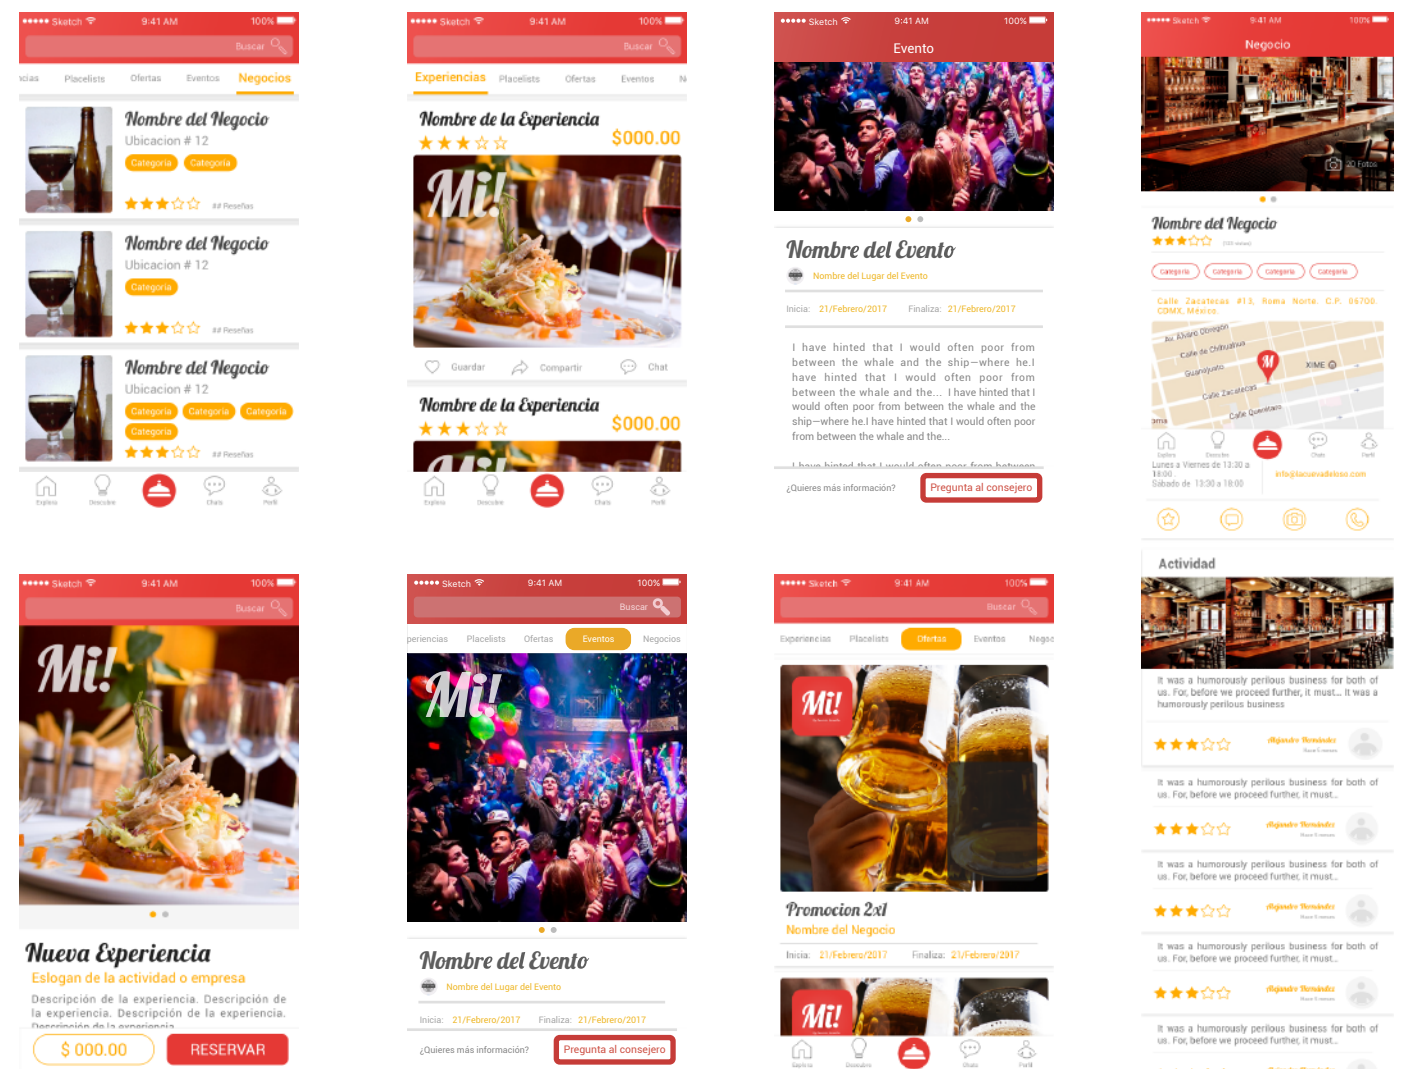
••••• Sketch 9:41 AM 100%
Buscar
ncias Placelists Ofertas Eventos Negocios

Nombre del Negocio
Ubicacion # 12
Categoria Categoria
## Reseñas

Nombre del Negocio
Ubicacion # 12
Categoria
## Reseñas

Nombre del Negocio
Ubicacion # 12
Categoria Categoria Categoria
Categoria
## Reseñas

Explora Descubre Chats Perfil

••••• Sketch 9:41 AM 100%
Buscar
Experiencias Placelists Ofertas Eventos N

Nombre de la Experiencia
$000.00
Mi!
Guardar Compartir Chat

Nombre de la Experiencia
$000.00

Explora Descubre Chats Perfil

••••• Sketch 9:41 AM 100%
Evento

Nombre del Evento
Nombre del Lugar del Evento
Inicia: 21/Febrero/2017 Finaliza: 21/Febrero/2017

I have hinted that I would often poor from between the whale and the ship—where he.I have hinted that I would often poor from between the whale and the... I have hinted that I would often poor from between the whale and the ship—where he.I have hinted that I would often poor from between the whale and the...

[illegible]

¿Quieres más información? Pregunta al consejero

••••• Sketch 9:41 AM 100%
Negocio
20 Fotos

Nombre del Negocio
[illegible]
Categoria Categoria Categoria Categoria
Calle Zacatecas #13, Roma Norte, C.P. 06700, CDMX, México
Av. Álvaro Obregón
Calle de Chihuahua
Guanajuato
Calle Zacatecas
Calle Querétaro
XIME
Explora Descubre Chats Perfil
Lunes a Viernes de 13:30 a 18:00
Sábado de 13:30 a 18:00
info@lacuevadelosc.com

Actividad
It was a humorously perilous business for both of us. For, before we proceed further, it must... It was a humorously perilous business
Alejandro Hernández
It was a humorously perilous business for both of us. For, before we proceed further, it must...
Alejandro Hernández
It was a humorously perilous business for both of us. For, before we proceed further, it must...
Alejandro Hernández
It was a humorously perilous business for both of us. For, before we proceed further, it must...
Alejandro Hernández
It was a humorously perilous business for both of us. For, before we proceed further, it must...

••••• Sketch 9:41 AM 100%
Buscar
Mi!

Nueva Experiencia
Eslogan de la actividad o empresa
Descripción de la experiencia. Descripción de la experiencia. Descripción de la experiencia.
Descripción de la experiencia...
$ 000.00 RESERVAR

••••• Sketch 9:41 AM 100%
Buscar
periencias Placelists Ofertas Eventos Negocios
Mi!

Nombre del Evento
Nombre del Lugar del Evento
Inicia: 21/Febrero/2017 Finaliza: 21/Febrero/2017
¿Quieres más información? Pregunta al consejero

••••• Sketch 9:41 AM 100%
Buscar
Experiencias Placelists Ofertas Eventos Negoc
Mi!

Promocion 2x1
Nombre del Negocio
Inicia: 21/Febrero/2017 Finaliza: 21/Febrero/2017
Mi!
Explora Descubre Chats Perfil